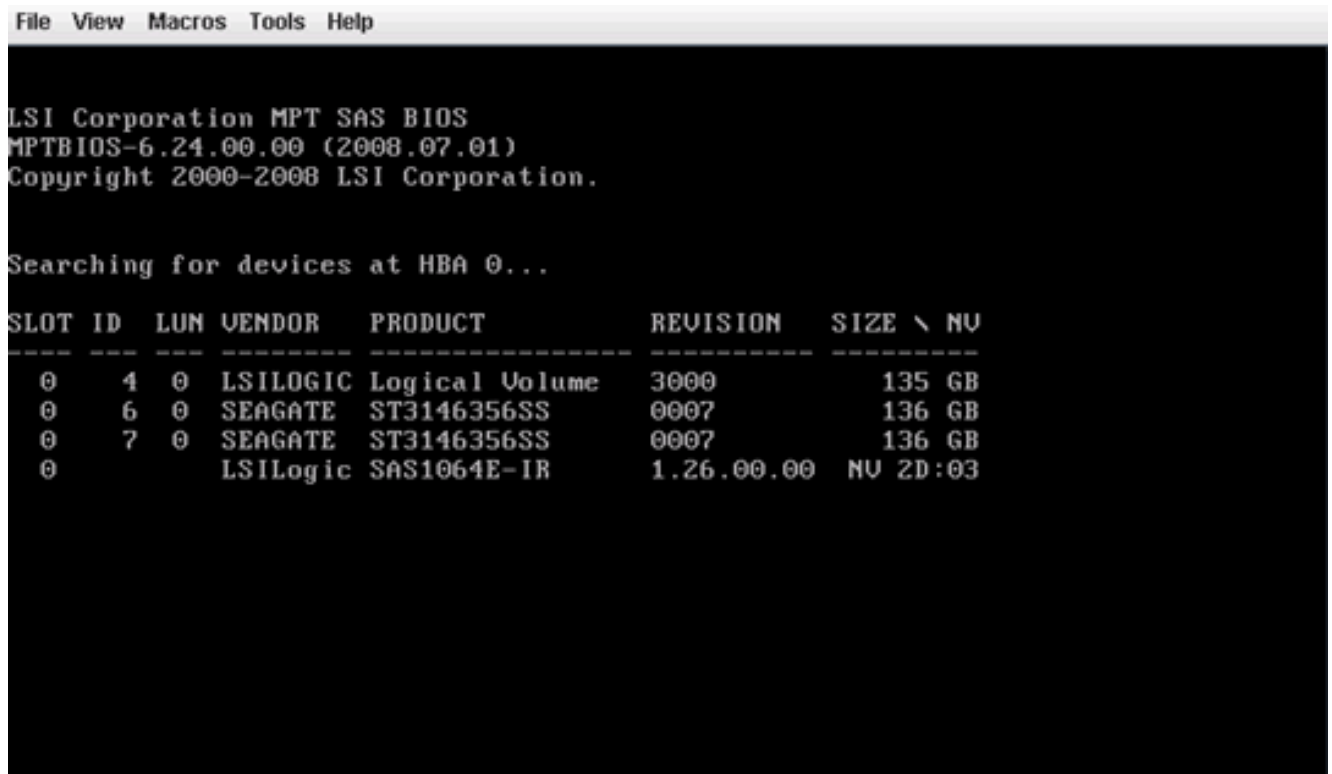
File View Macros Tools Help

LSI Corporation MPT SAS BIOS
MPTBIOS-6.24.00.00 (2008.07.01)
Copyright 2000-2008 LSI Corporation.

Searching for devices at HBA 0...

| SLOT | ID | LUN | VENDOR | PRODUCT | REVISION | SIZE \ NV |
|---|---|---|---|---|---|---|
| 0 | 4 | 0 | LSILOGIC | Logical Volume | 3000 | 135 GB |
| 0 | 6 | 0 | SEAGATE | ST3146356SS | 0007 | 136 GB |
| 0 | 7 | 0 | SEAGATE | ST3146356SS | 0007 | 136 GB |
| 0 | | | LSILogic | SAS1064E-IR | 1.26.00.00 | NV 2D:03 |